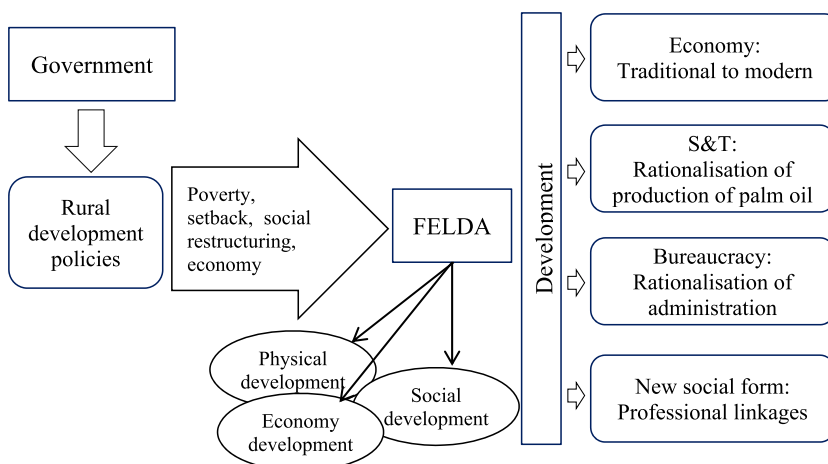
Government

Rural development policies

Poverty, setback, social restructuring, economy

FELDA

Physical development

Economy development

Social development

Development

Economy: Traditional to modern

S&T: Rationalisation of production of palm oil

Bureaucracy: Rationalisation of administration

New social form: Professional linkages